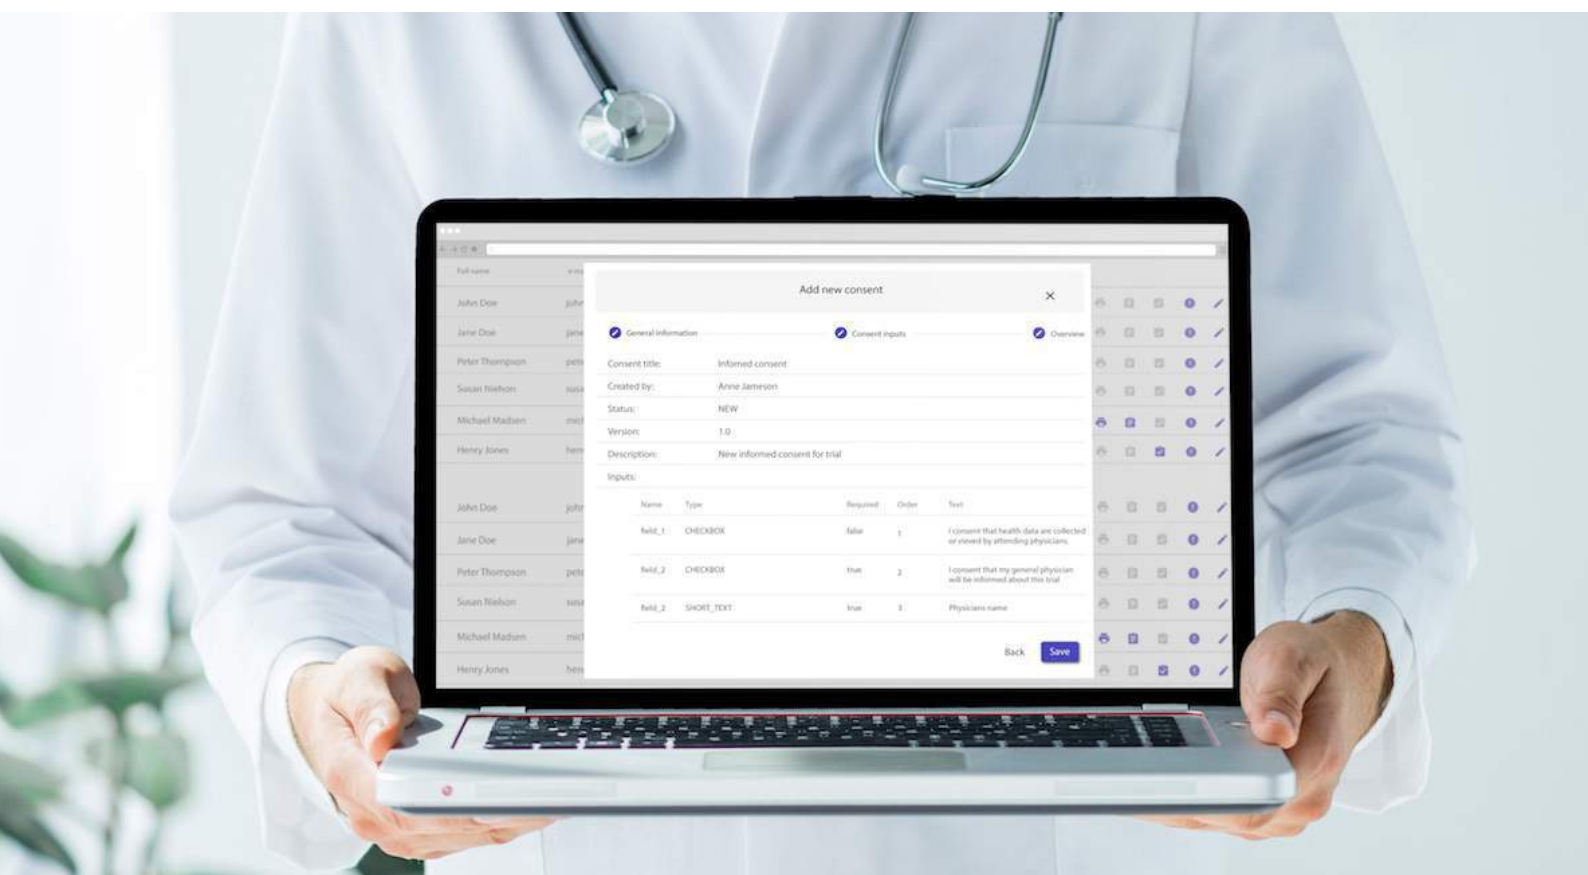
Full name

John Doe
Jane Doe
Peter Thompson
Susan Nielson
Michael Madsen
Henry Jones

John Doe
Jane Doe
Peter Thompson
Susan Nielson
Michael Madsen
Henry Jones

Add new consent

×

General information
Consent inputs
Overview

Consent title: Informed consent
Created by: Anne Jameson
Status: NEW
Version: 1.0
Description: New informed consent for trial
Inputs:

| Name | Type | Required | Order | Text |
|---|---|---|---|---|
| field_1 | CHECKBOX | false | 1 | I consent that health data are collected or viewed by attending physicians |
| field_2 | CHECKBOX | true | 2 | I consent that my general physician will be informed about this trial |
| field_2 | SHORT_TEXT | true | 3 | Physicians name |

Back
Save